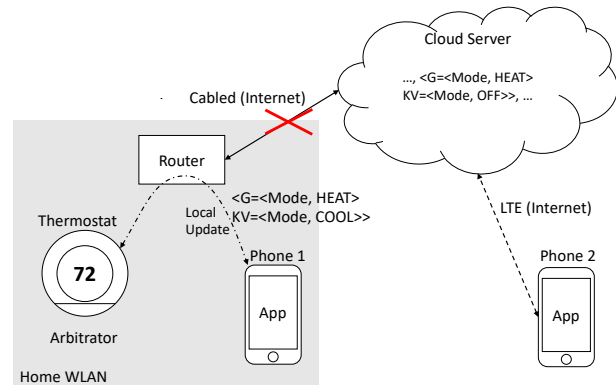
Cloud Server

..., <G=<Mode, HEAT>
KV=<Mode, OFF>>, ...

Cabled (Internet)

Router

<G=<Mode, HEAT>
KV=<Mode, COOL>>

Local
Update

LTE (Internet)

Thermostat

72

Arbitrator

Phone 1

App

Phone 2

App

Home WLAN